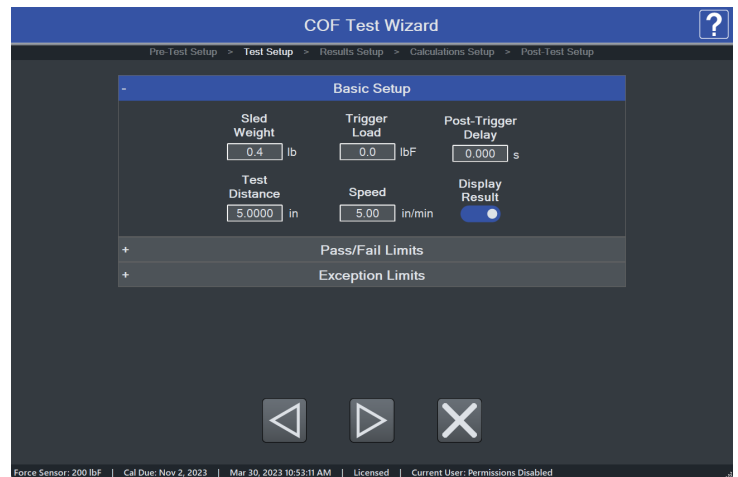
COF Test Wizard

?

Pre-Test Setup > Test Setup > Results Setup > Calculations Setup > Post-Test Setup

- Basic Setup

Sled Weight
0.4 lb

Trigger Load
0.0 lbF

Post-Trigger Delay
0.000 s

Test Distance
5.0000 in

Speed
5.00 in/min

Display Result

+ Pass/Fail Limits

+ Exception Limits

Force Sensor: 200 lbF | Cal Due: Nov 2, 2023 | Mar 30, 2023 10:53:11 AM | Licensed | Current User: Permissions Disabled